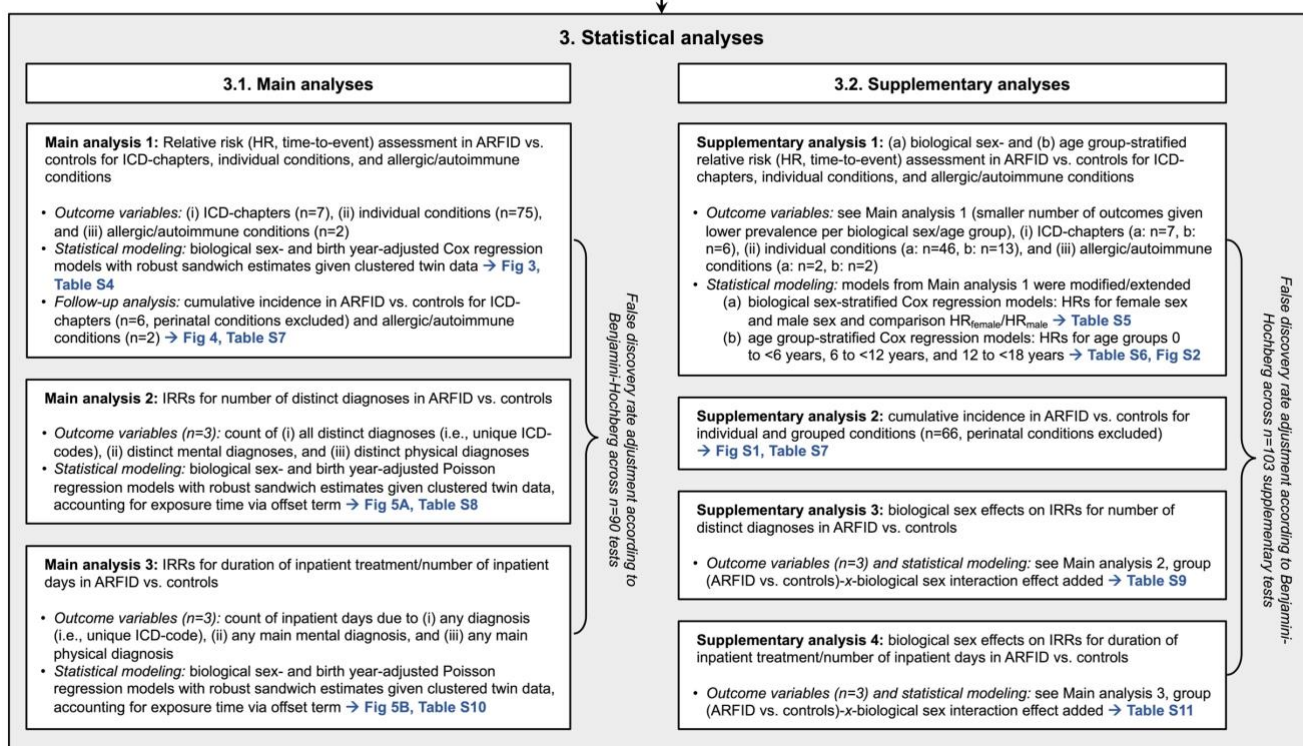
3. Statistical analyses

3.1. Main analyses

Main analysis 1: Relative risk (HR, time-to-event) assessment in ARFID vs. controls for ICD-chapters, individual conditions, and allergic/autoimmune conditions

• Outcome variables: (i) ICD-chapters (n=7), (ii) individual conditions (n=75), and (iii) allergic/autoimmune conditions (n=2)
• Statistical modeling: biological sex- and birth year-adjusted Cox regression models with robust sandwich estimates given clustered twin data → Fig 3, Table S4
• Follow-up analysis: cumulative incidence in ARFID vs. controls for ICD-chapters (n=6, perinatal conditions excluded) and allergic/autoimmune conditions (n=2) → Fig 4, Table S7

Main analysis 2: IRRs for number of distinct diagnoses in ARFID vs. controls

• Outcome variables (n=3): count of (i) all distinct diagnoses (i.e., unique ICD-codes), (ii) distinct mental diagnoses, and (iii) distinct physical diagnoses
• Statistical modeling: biological sex- and birth year-adjusted Poisson regression models with robust sandwich estimates given clustered twin data, accounting for exposure time via offset term → Fig 5A, Table S8

Main analysis 3: IRRs for duration of inpatient treatment/number of inpatient days in ARFID vs. controls

• Outcome variables (n=3): count of inpatient days due to (i) any diagnosis (i.e., unique ICD-code), (ii) any main mental diagnosis, and (iii) any main physical diagnosis
• Statistical modeling: biological sex- and birth year-adjusted Poisson regression models with robust sandwich estimates given clustered twin data, accounting for exposure time via offset term → Fig 5B, Table S10

False discovery rate adjustment according to Benjamini-Hochberg across n=90 tests

3.2. Supplementary analyses

Supplementary analysis 1: (a) biological sex- and (b) age group-stratified relative risk (HR, time-to-event) assessment in ARFID vs. controls for ICD-chapters, individual conditions, and allergic/autoimmune conditions

• Outcome variables: see Main analysis 1 (smaller number of outcomes given lower prevalence per biological sex/age group), (i) ICD-chapters (a: n=7, b: n=6), (ii) individual conditions (a: n=46, b: n=13), and (iii) allergic/autoimmune conditions (a: n=2, b: n=2)
• Statistical modeling: models from Main analysis 1 were modified/extended
(a) biological sex-stratified Cox regression models: HRs for female sex and male sex and comparison $HR_{female}/HR_{male}$ → Table S5
(b) age group-stratified Cox regression models: HRs for age groups 0 to <6 years, 6 to <12 years, and 12 to <18 years → Table S6, Fig S2

Supplementary analysis 2: cumulative incidence in ARFID vs. controls for individual and grouped conditions (n=66, perinatal conditions excluded) → Fig S1, Table S7

Supplementary analysis 3: biological sex effects on IRRs for number of distinct diagnoses in ARFID vs. controls

• Outcome variables (n=3) and statistical modeling: see Main analysis 2, group (ARFID vs. controls)-x-biological sex interaction effect added → Table S9

Supplementary analysis 4: biological sex effects on IRRs for duration of inpatient treatment/number of inpatient days in ARFID vs. controls

• Outcome variables (n=3) and statistical modeling: see Main analysis 3, group (ARFID vs. controls)-x-biological sex interaction effect added → Table S11

False discovery rate adjustment according to Benjamini-Hochberg across n=103 supplementary tests